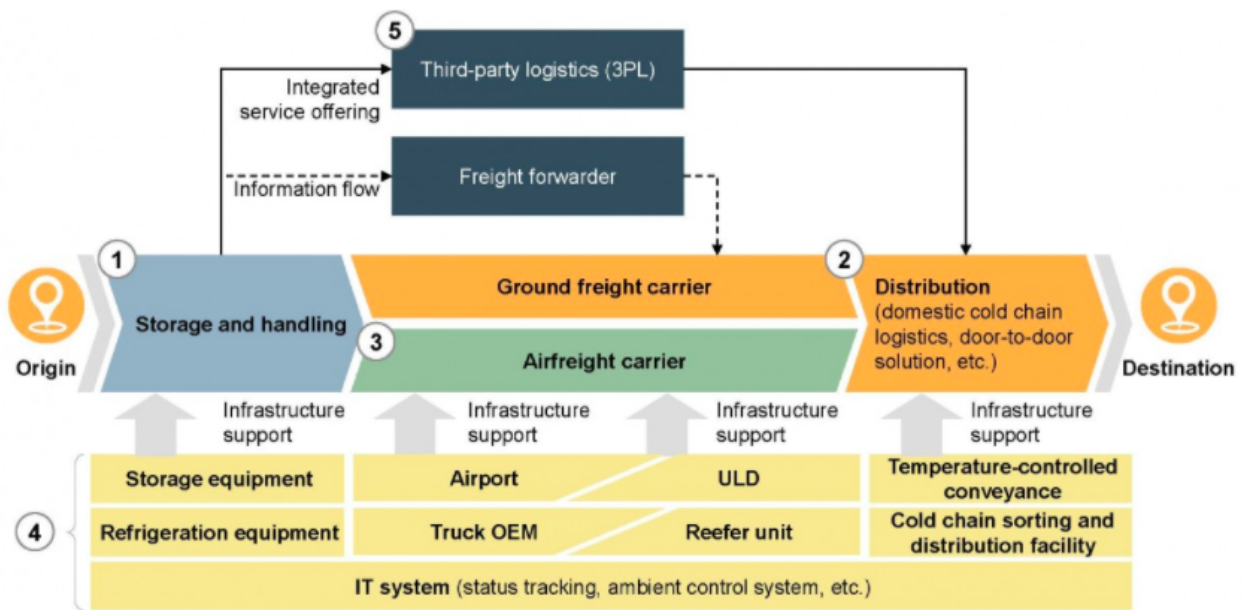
5
Third-party logistics (3PL)
Integrated service offering
Freight forwarder
Information flow
1
Storage and handling
Ground freight carrier
3
Airfreight carrier
2
Distribution (domestic cold chain logistics, door-to-door solution, etc.)
Origin
Destination
Infrastructure support
Infrastructure support
Infrastructure support
Infrastructure support
4
Storage equipment
Airport
ULD
Temperature-controlled conveyance
Refrigeration equipment
Truck OEM
Reefer unit
Cold chain sorting and distribution facility
IT system (status tracking, ambient control system, etc.)